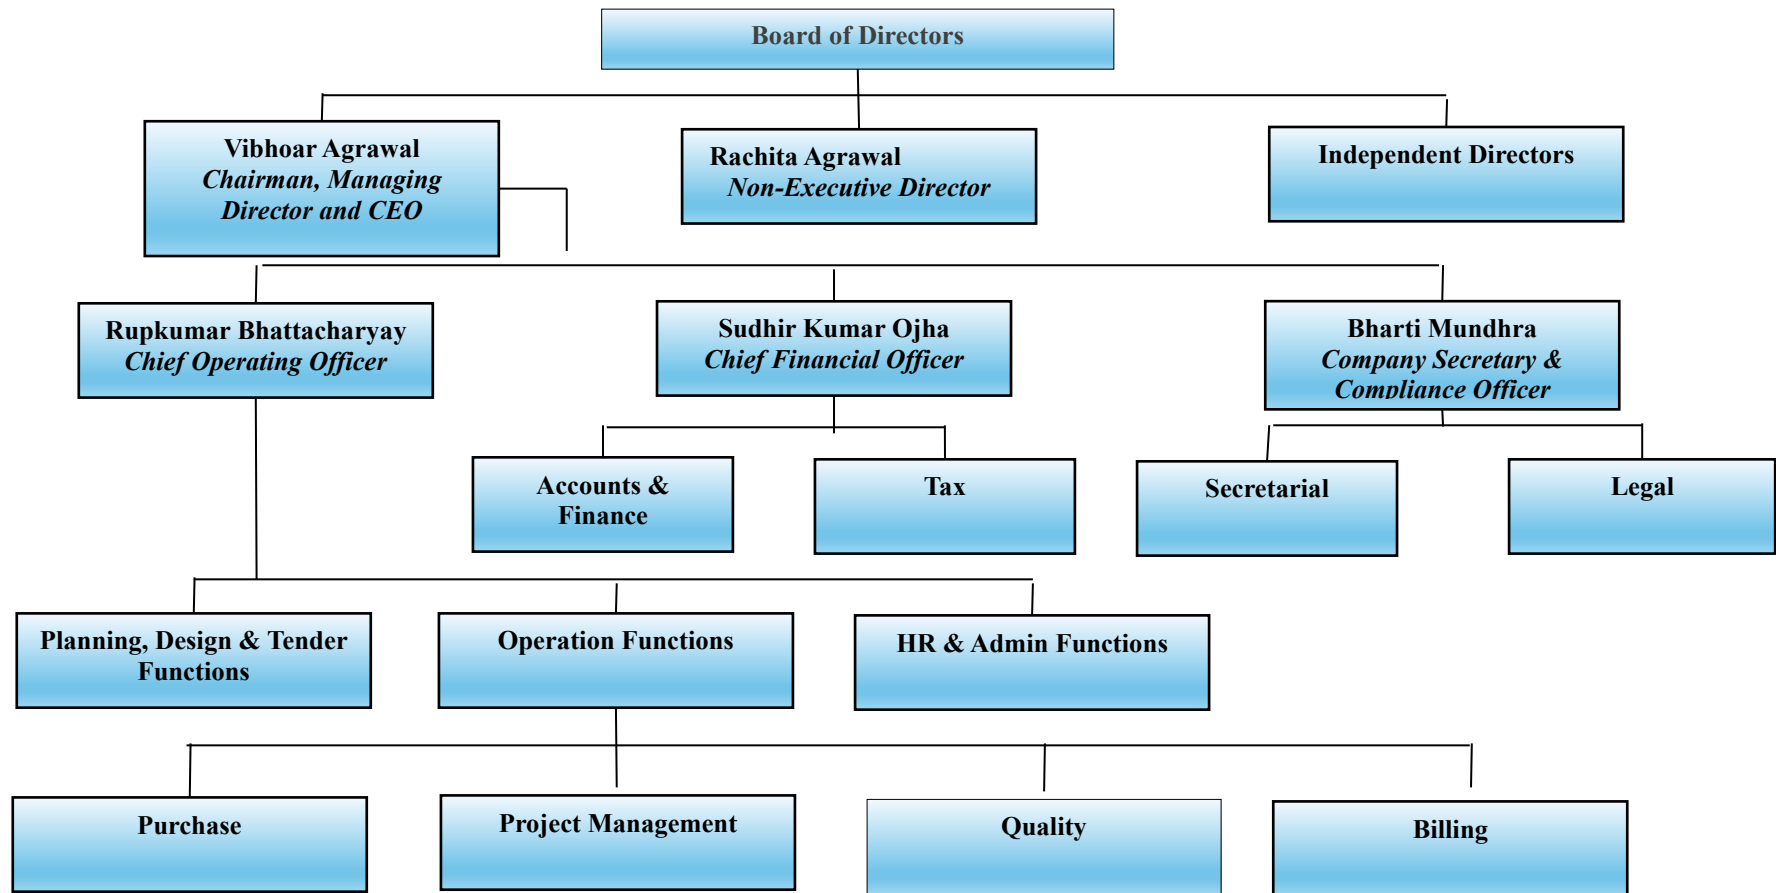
Board of Directors

Vibhoar Agrawal
Chairman, Managing Director and CEO

Rachita Agrawal
Non-Executive Director

Independent Directors

Rupkumar Bhattacharyay
Chief Operating Officer

Sudhir Kumar Ojha
Chief Financial Officer

Bharti Mundhra
Company Secretary & Compliance Officer

Accounts & Finance

Tax

Secretarial

Legal

Planning, Design & Tender Functions

Operation Functions

HR & Admin Functions

Purchase

Project Management

Quality

Billing